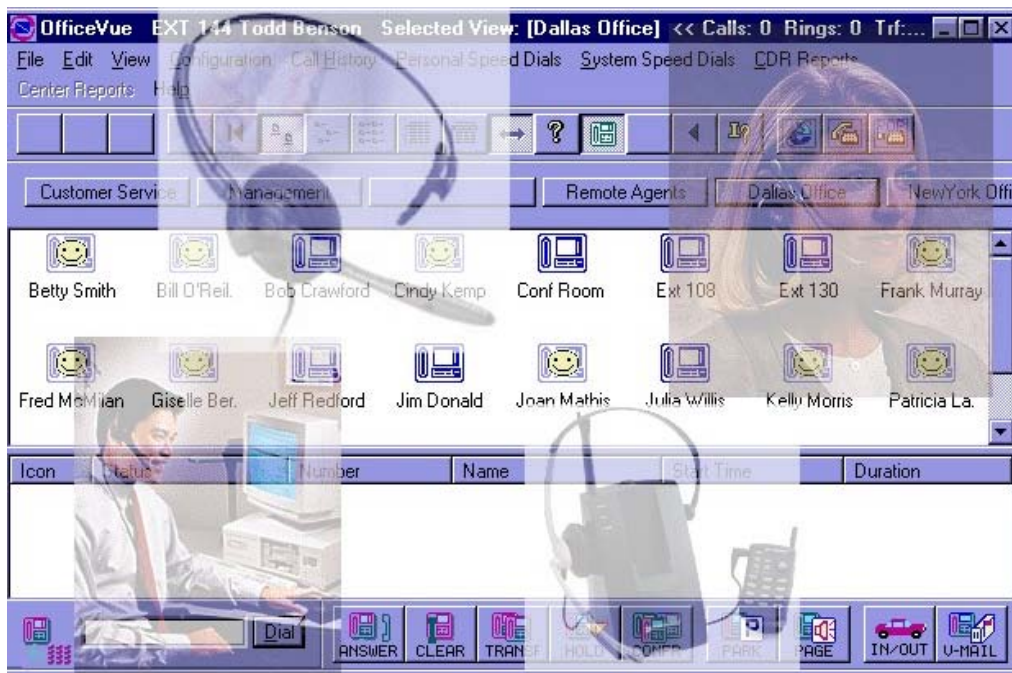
OfficeVue EXT 144 Todd Benson Selected View: [Dallas Office] << Calls: 0 Rings: 0 Trf:...

File Edit View Configuration Call History Personal Speed Dials System Speed Dials CDR Reports Center Reports Help

Customer Service Management Remote Agents Dallas Office NewYork Offi

Betty Smith Bill O'Reil. Bob Crawford Cindy Kemp Conf Room Ext 108 Ext 130 Frank Murray

Fred McMilian Giselle Ber. Jeff Redford Jim Donald Joan Mathis Julia Willis Kelly Morris Patricia La.

| Icon | Status | Number | Name | Start Time | Duration |
|---|---|---|---|---|---|

Dial ANSWER CLEAR TRANSF HOLD CONF PARK PAGE IN/OUT V-MAIL